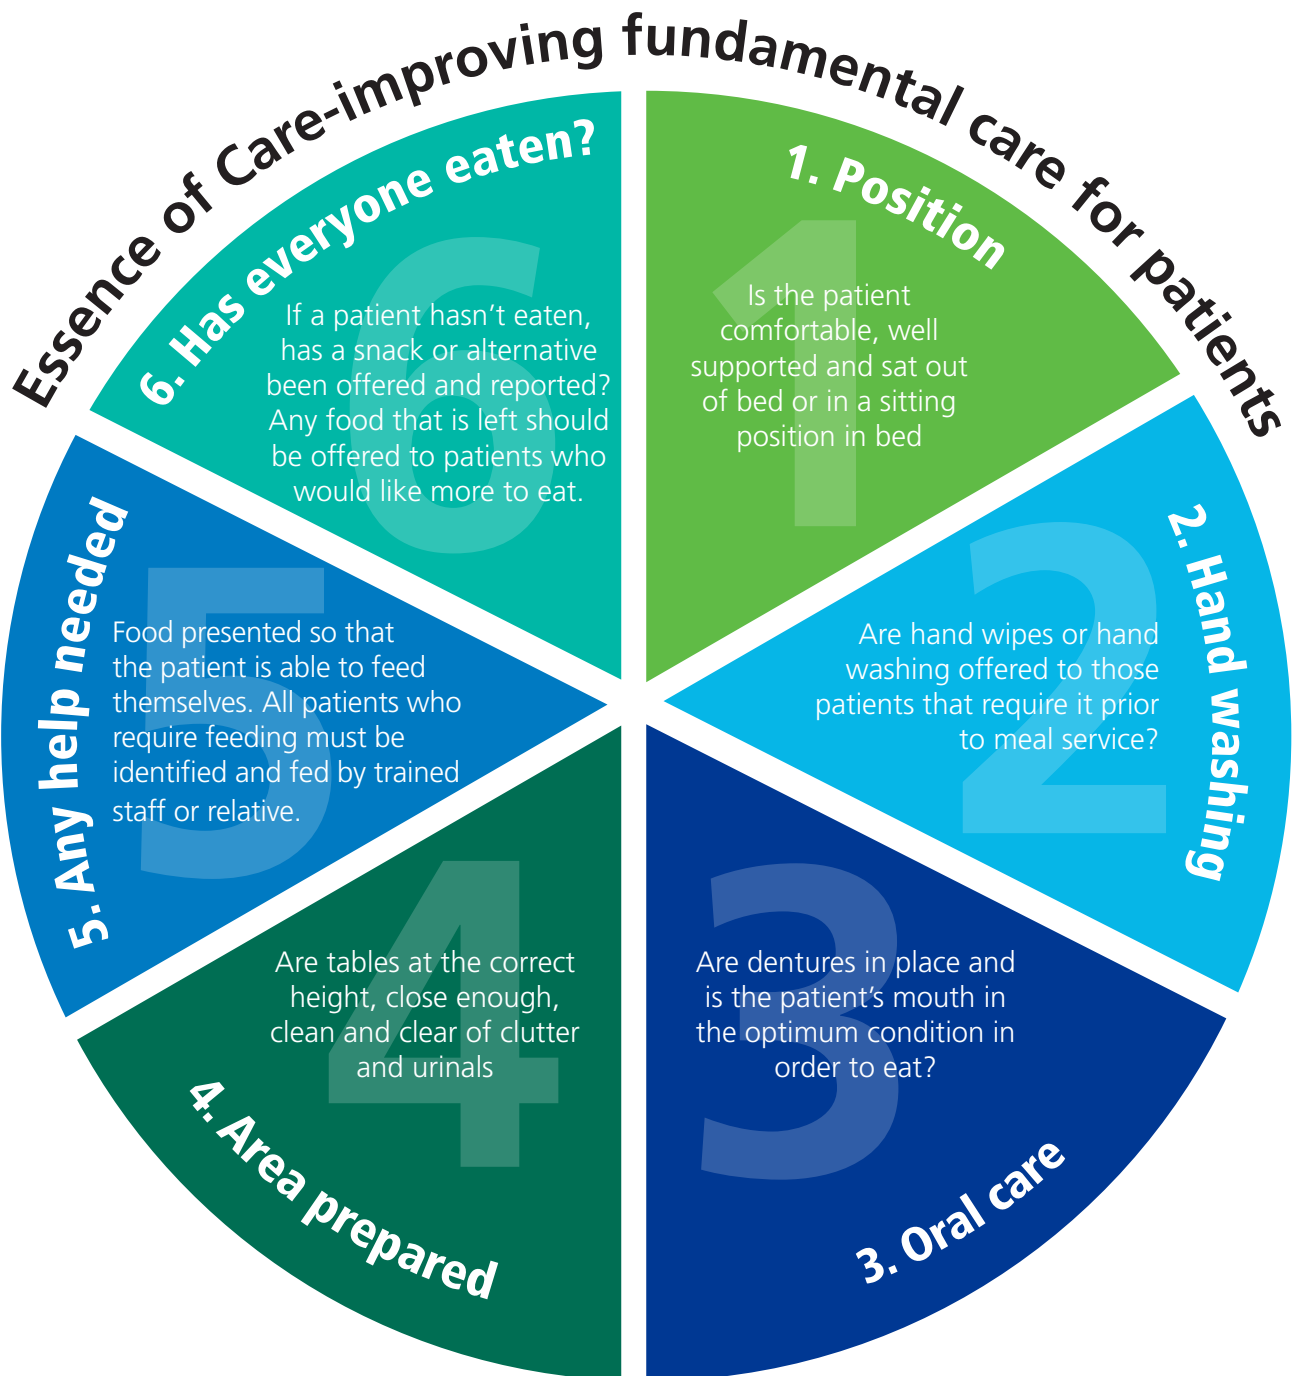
Essence of Care-improving fundamental care for patients

1. Position

1

Is the patient comfortable, well supported and sat out of bed or in a sitting position in bed

2. Hand washing

2

Are hand wipes or hand washing offered to those patients that require it prior to meal service?

3. Oral care

3

Are dentures in place and is the patient's mouth in the optimum condition in order to eat?

4. Area prepared

4

Are tables at the correct height, close enough, clean and clear of clutter and urinals

5. Any help needed

5

Food presented so that the patient is able to feed themselves. All patients who require feeding must be identified and fed by trained staff or relative.

6. Has everyone eaten?

6

If a patient hasn't eaten, has a snack or alternative been offered and reported? Any food that is left should be offered to patients who would like more to eat.